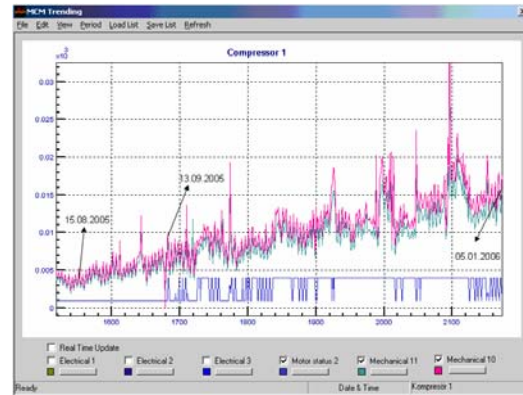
MCM Trending
File Edit View Period Load List Save List Refresh

Compressor 1

$x10^3$

0.03
0.025
0.02
0.015
0.01
0.005
0

15.08.2005
13.09.2005
05.01.2006

1600 1700 1800 1900 2000 2100

Real Time Update
Electrical 1
Electrical 2
Electrical 3
Motor status 2
Mechanical 11
Mechanical 10

Ready
Date & Time
Kompresor 1